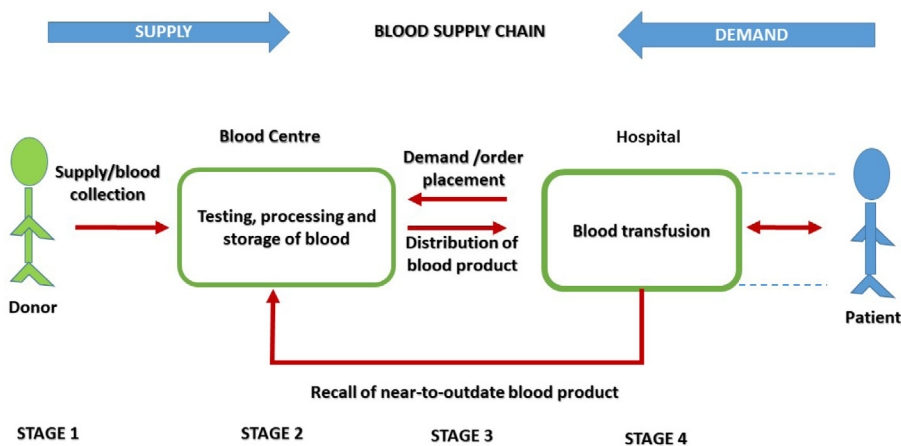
SUPPLY

BLOOD SUPPLY CHAIN

DEMAND

Blood Centre

Hospital

Supply/blood collection

Demand /order placement

Testing, processing and storage of blood

Distribution of blood product

Blood transfusion

Donor

Patient

Recall of near-to-outdate blood product

STAGE 1

STAGE 2

STAGE 3

STAGE 4